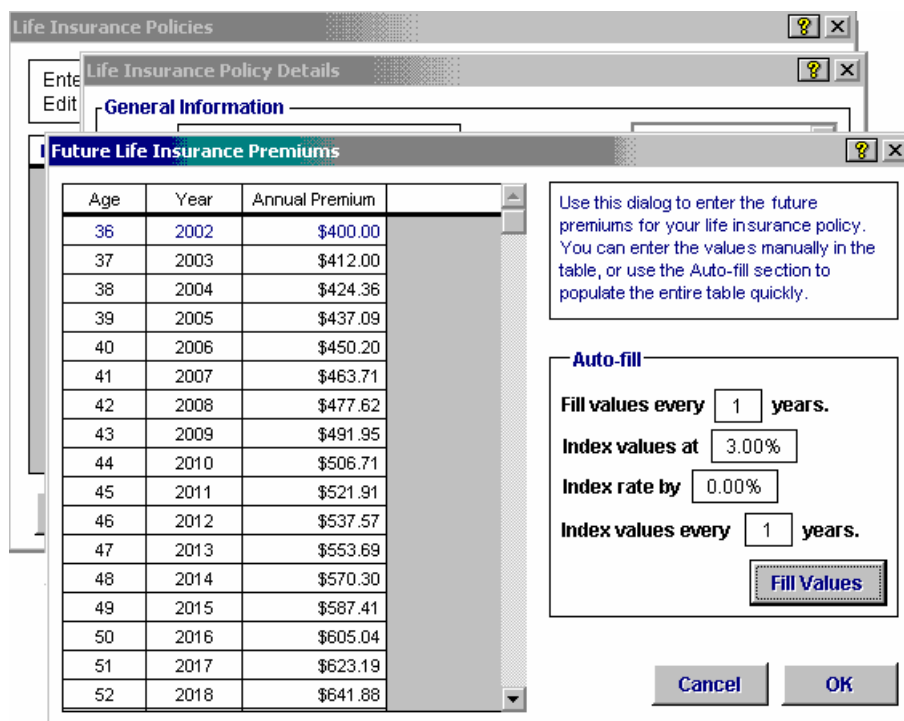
Life Insurance Policies ? X

Ente
Edit

Life Insurance Policy Details ? X

General Information

Future Life Insurance Premiums ? X

| Age | Year | Annual Premium |
|---|---|---|
| 36 | 2002 | \$400.00 |
| 37 | 2003 | \$412.00 |
| 38 | 2004 | \$424.36 |
| 39 | 2005 | \$437.09 |
| 40 | 2006 | \$450.20 |
| 41 | 2007 | \$463.71 |
| 42 | 2008 | \$477.62 |
| 43 | 2009 | \$491.95 |
| 44 | 2010 | \$506.71 |
| 45 | 2011 | \$521.91 |
| 46 | 2012 | \$537.57 |
| 47 | 2013 | \$553.69 |
| 48 | 2014 | \$570.30 |
| 49 | 2015 | \$587.41 |
| 50 | 2016 | \$605.04 |
| 51 | 2017 | \$623.19 |
| 52 | 2018 | \$641.88 |

Use this dialog to enter the future premiums for your life insurance policy. You can enter the values manually in the table, or use the Auto-fill section to populate the entire table quickly.

Auto-fill

Fill values every 1 years.

Index values at 3.00%

Index rate by 0.00%

Index values every 1 years.

Fill Values

Cancel OK